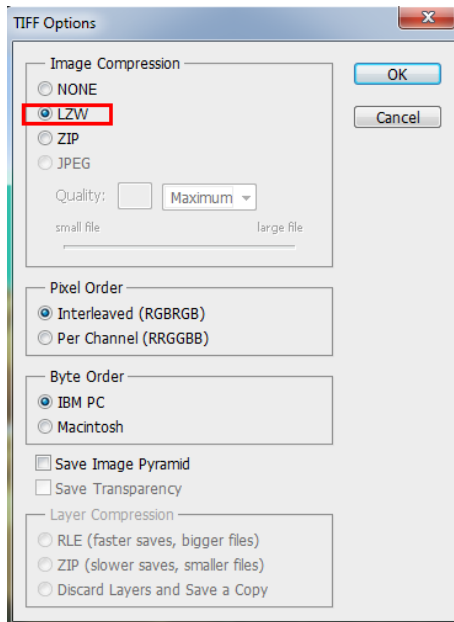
TIFF Options

Image Compression
NONE
LZW
ZIP
JPEG
Quality: Maximum
small file large file

OK
Cancel

Pixel Order
Interleaved (RGBRGB)
Per Channel (RRGGBB)

Byte Order
IBM PC
Macintosh

Save Image Pyramid
Save Transparency

Layer Compression
RLE (faster saves, bigger files)
ZIP (slower saves, smaller files)
Discard Layers and Save a Copy